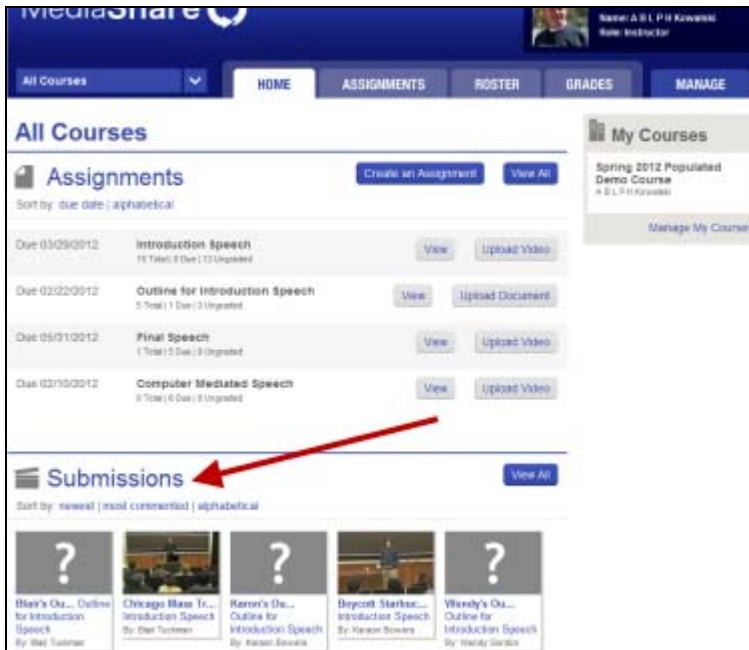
MediaShare

Name: A B L P H Kowalski
Role: Instructor

All Courses

HOME
ASSIGNMENTS
ROSTER
GRADES
MANAGE

All Courses

Assignments

Create an Assignment
View All

Sort by: due date | alphabetical

Due 03/29/2012
Introduction Speech
16 Total | 0 Due | 13 Ungraded
View
Upload Video

Due 02/22/2012
Outline for Introduction Speech
5 Total | 1 Due | 3 Ungraded
View
Upload Document

Due 05/31/2012
Final Speech
1 Total | 5 Due | 0 Ungraded
View
Upload Video

Due 02/10/2012
Computer Mediated Speech
0 Total | 6 Due | 0 Ungraded
View
Upload Video

Submissions

View All

Sort by: newest | most commented | alphabetical

Blair's Ou... Outline for Introduction Speech
By: Blair Tuckman

Chicago Mass Tr... Introduction Speech
By: Blair Tuckman

Karen's Ou... Outline for Introduction Speech
By: Karen Bowers

Boycott Starbuc... Introduction Speech
By: Karen Bowers

Wendy's Ou... Outline for Introduction Speech
By: Wendy Gordon

My Courses

Spring 2012 Populated Demo Course
A B L P H Kowalski

Manage My Course